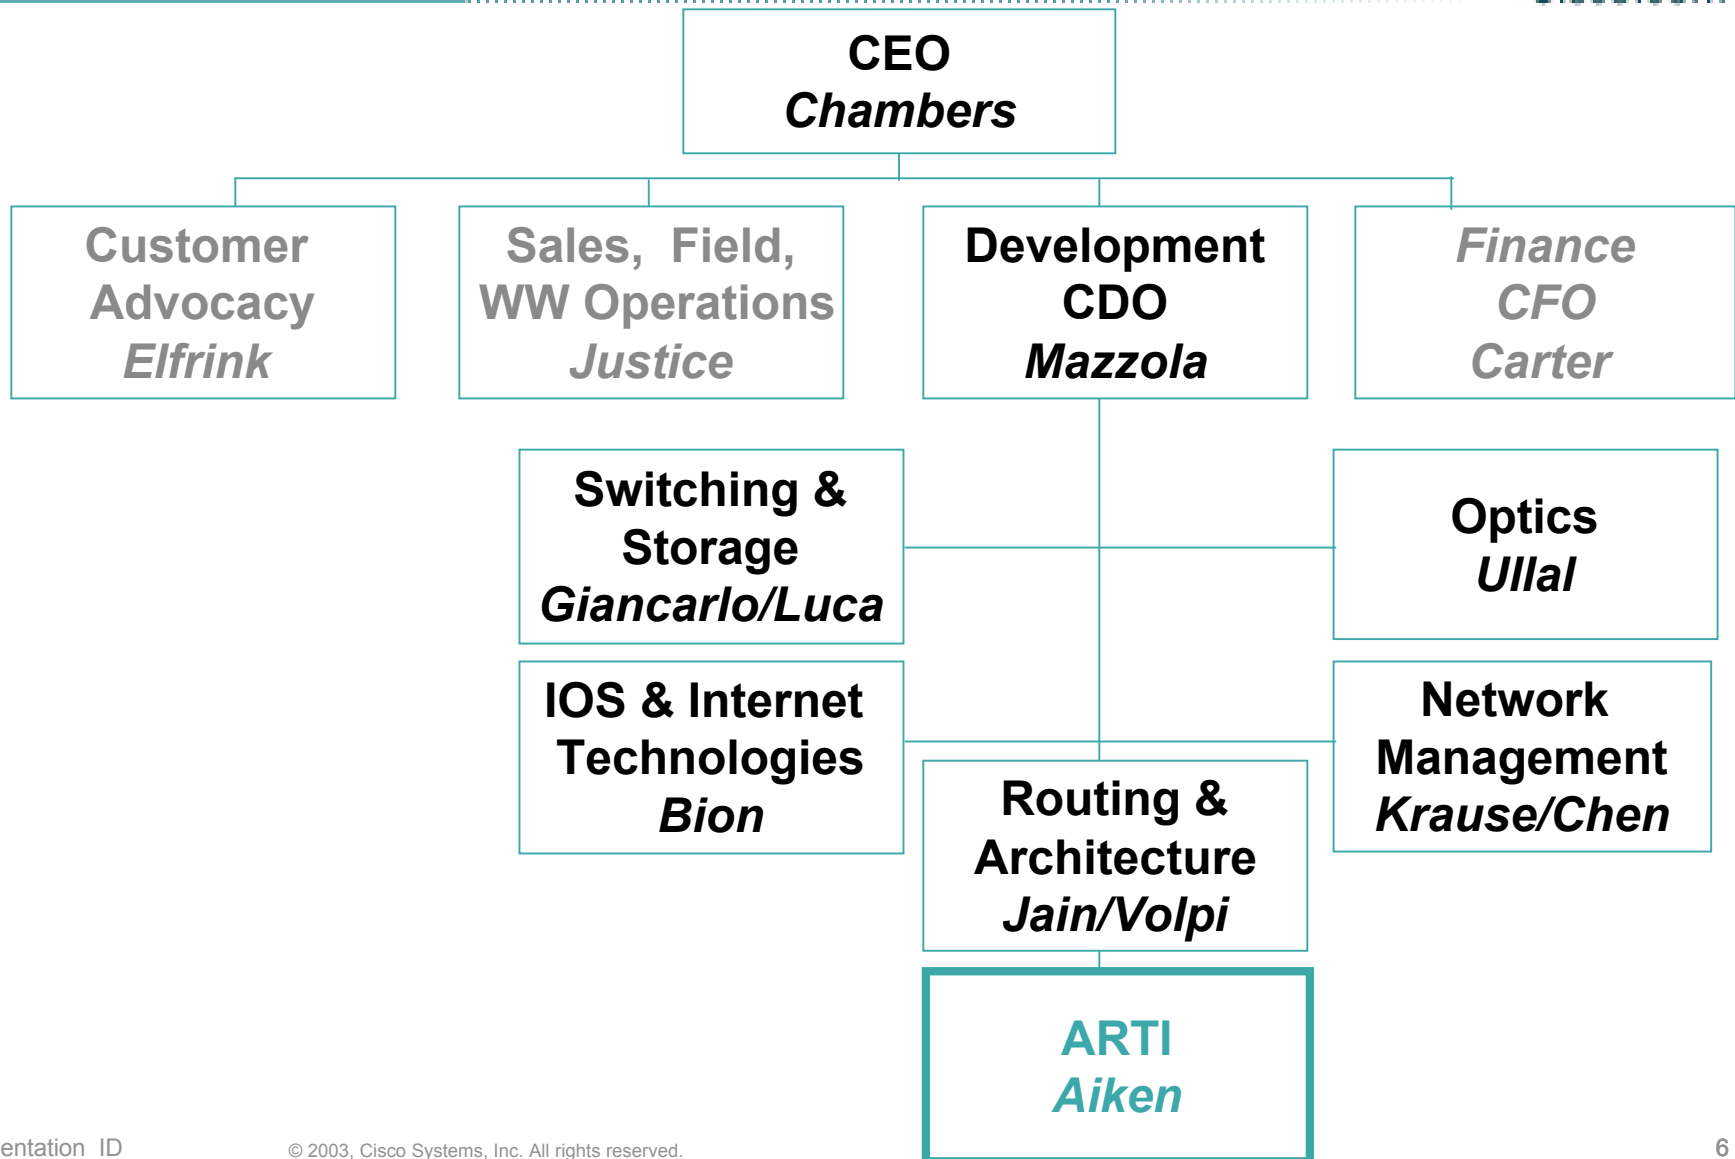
CEO
Chambers

Customer Advocacy
Elfrink

Sales, Field, WW Operations
Justice

Development
CDO
Mazzola

Finance
CFO
Carter

Switching & Storage
Giancarlo/Luca

Optics
Ullal

IOS & Internet Technologies
Bion

Network Management
Krause/Chen

Routing & Architecture
Jain/Volpi

ARTI
Aiken

entation ID © 2003, Cisco Systems, Inc. All rights reserved. 6